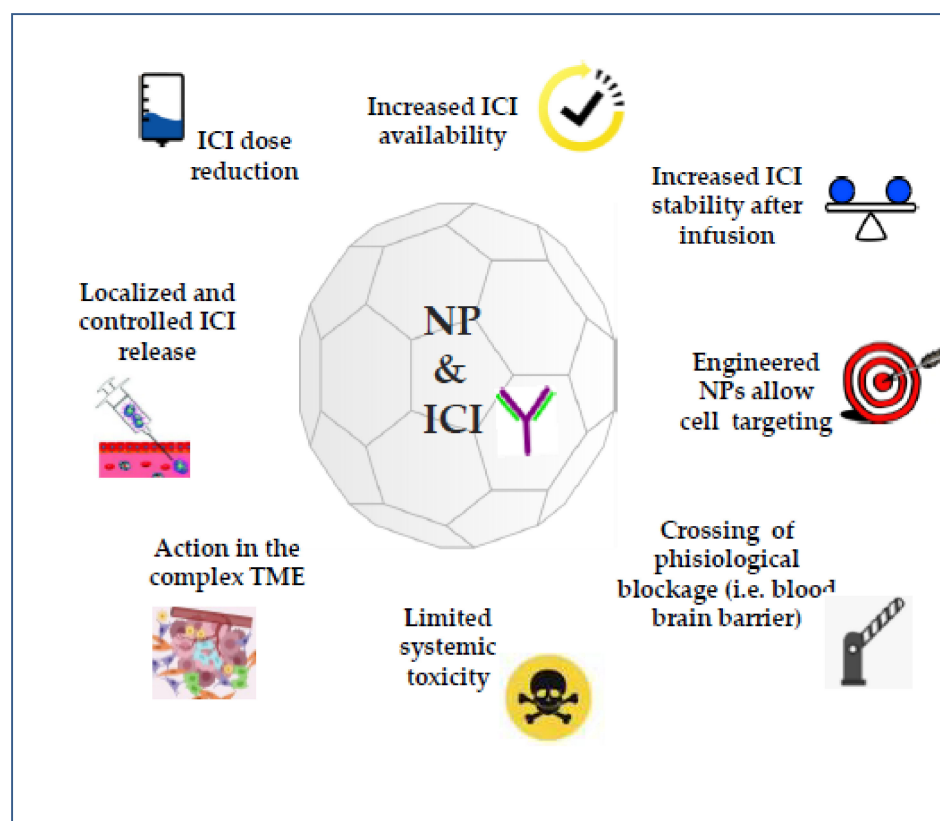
ICI dose reduction

Increased ICI availability

Increased ICI stability after infusion

Localized and controlled ICI release

NP & ICI

Engineered NPs allow cell targeting

Crossing of phisiological blockage (i.e. blood brain barrier)

Action in the complex TME

Limited systemic toxicity